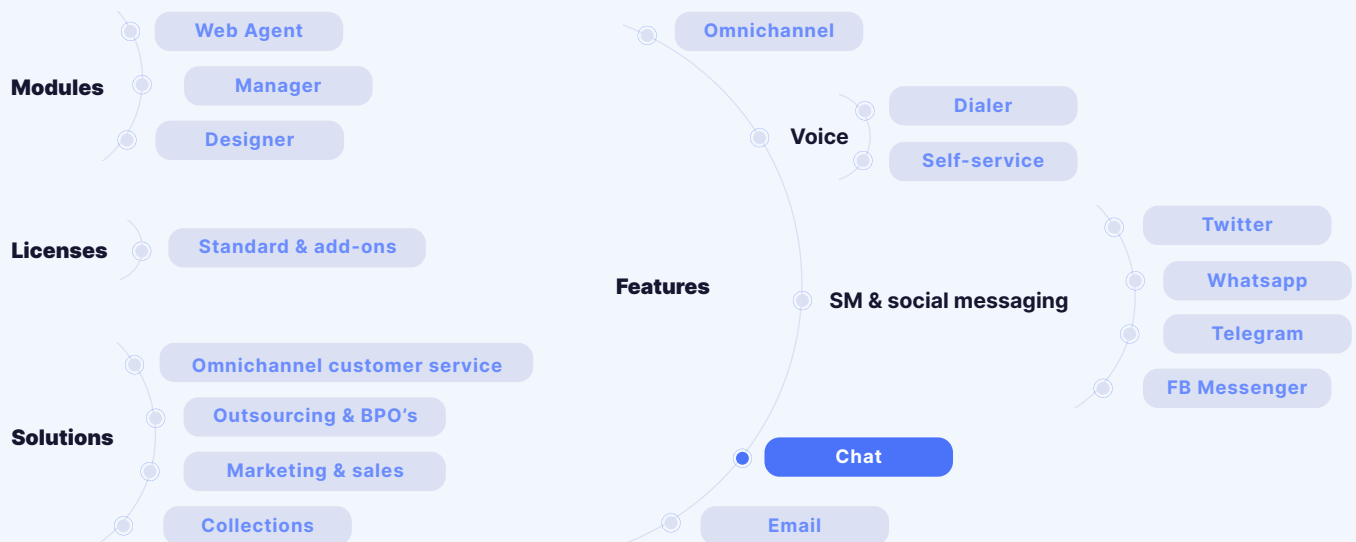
Modules
Web Agent
Manager
Designer

Licenses
Standard & add-ons

Solutions
Omnichannel customer service
Outsourcing & BPO’s
Marketing & sales
Collections

Features
Omnichannel
Voice
Dialer
Self-service
SM & social messaging
Twitter
Whatsapp
Telegram
FB Messenger
Chat
Email